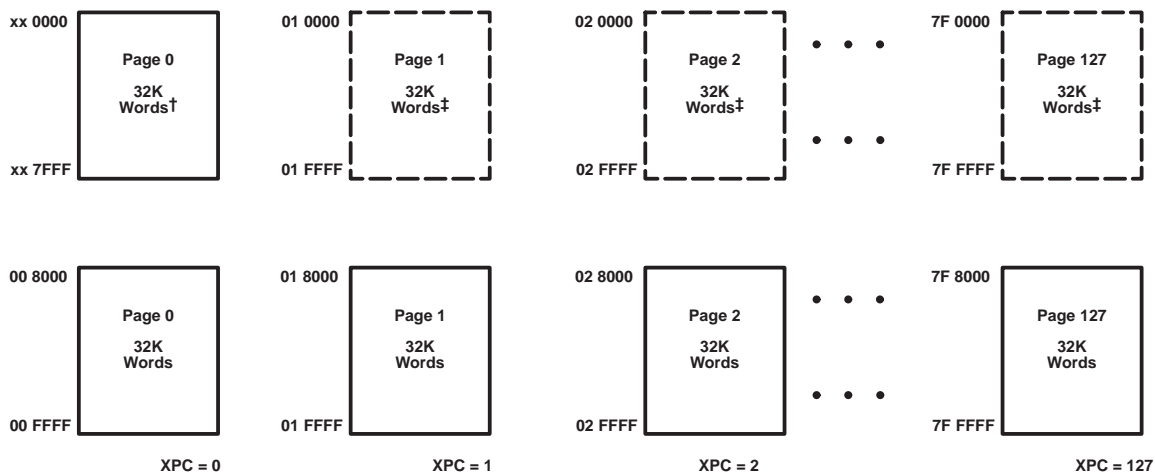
xx 0000
Page 0
32K Words†
xx 7FFF

01 0000
Page 1
32K Words‡
01 FFFF

02 0000
Page 2
32K Words‡
02 FFFF

7F 0000
Page 127
32K Words‡
7F FFFF

00 8000
Page 0
32K Words
00 FFFF

01 8000
Page 1
32K Words
01 FFFF

02 8000
Page 2
32K Words
02 FFFF

7F 8000
Page 127
32K Words
7F FFFF

XPC = 0
XPC = 1
XPC = 2
XPC = 127